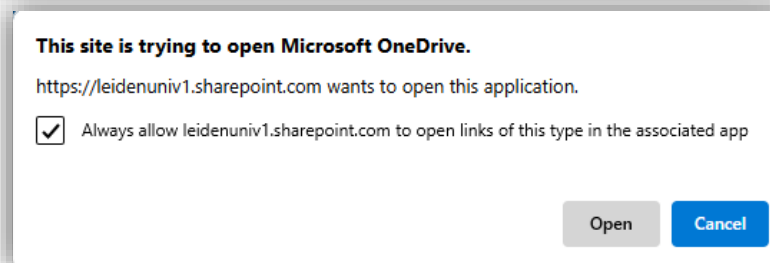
This site is trying to open Microsoft OneDrive.

https://leidenuniv1.sharepoint.com wants to open this application.

Always allow leidenuniv1.sharepoint.com to open links of this type in the associated app

Open Cancel